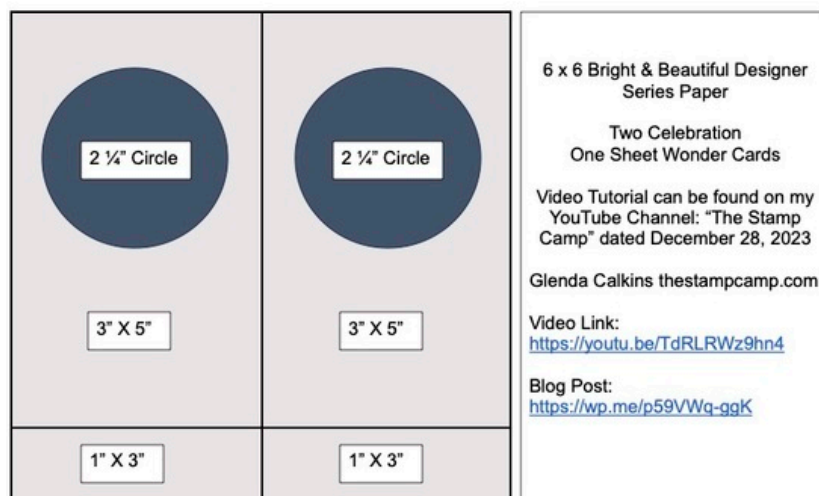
2 ¼" Circle

2 ¼" Circle

3" X 5"

3" X 5"

1" X 3"

1" X 3"

6 x 6 Bright & Beautiful Designer Series Paper

Two Celebration One Sheet Wonder Cards

Video Tutorial can be found on my YouTube Channel: "The Stamp Camp" dated December 28, 2023

Glenda Calkins thestampcamp.com

Video Link:
https://youtu.be/TdRLRWz9hn4

Blog Post:
https://wp.me/p59VWq-ggK